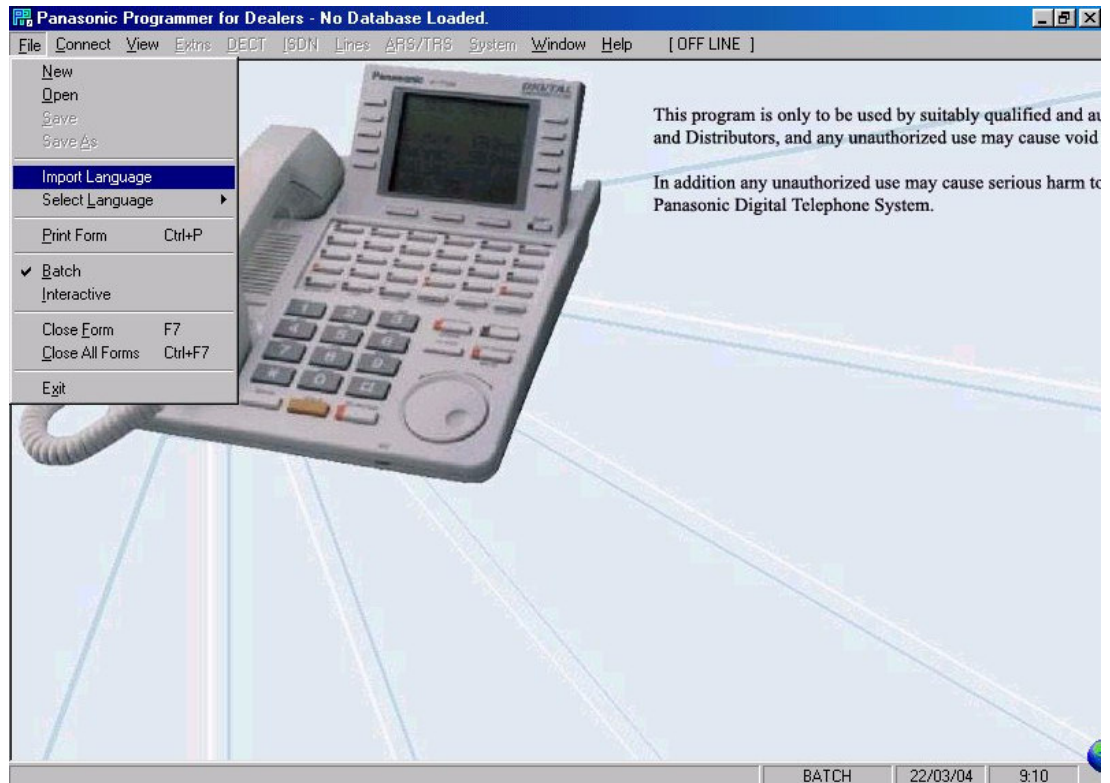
Panasonic Programmer for Dealers - No Database Loaded.

File Connect View Extns DECT ISDN Lines ARS/TRS System Window Help [ OFF LINE ]

New
Open
Save
Save As
Import Language
Select Language
Print Form Ctrl+P
Batch
Interactive
Close Form F7
Close All Forms Ctrl+F7
Exit

Panasonic
DIGITAL

This program is only to be used by suitably qualified and au
and Distributors, and any unauthorized use may cause void

In addition any unauthorized use may cause serious harm to
Panasonic Digital Telephone System.

BATCH 22/03/04 9:10